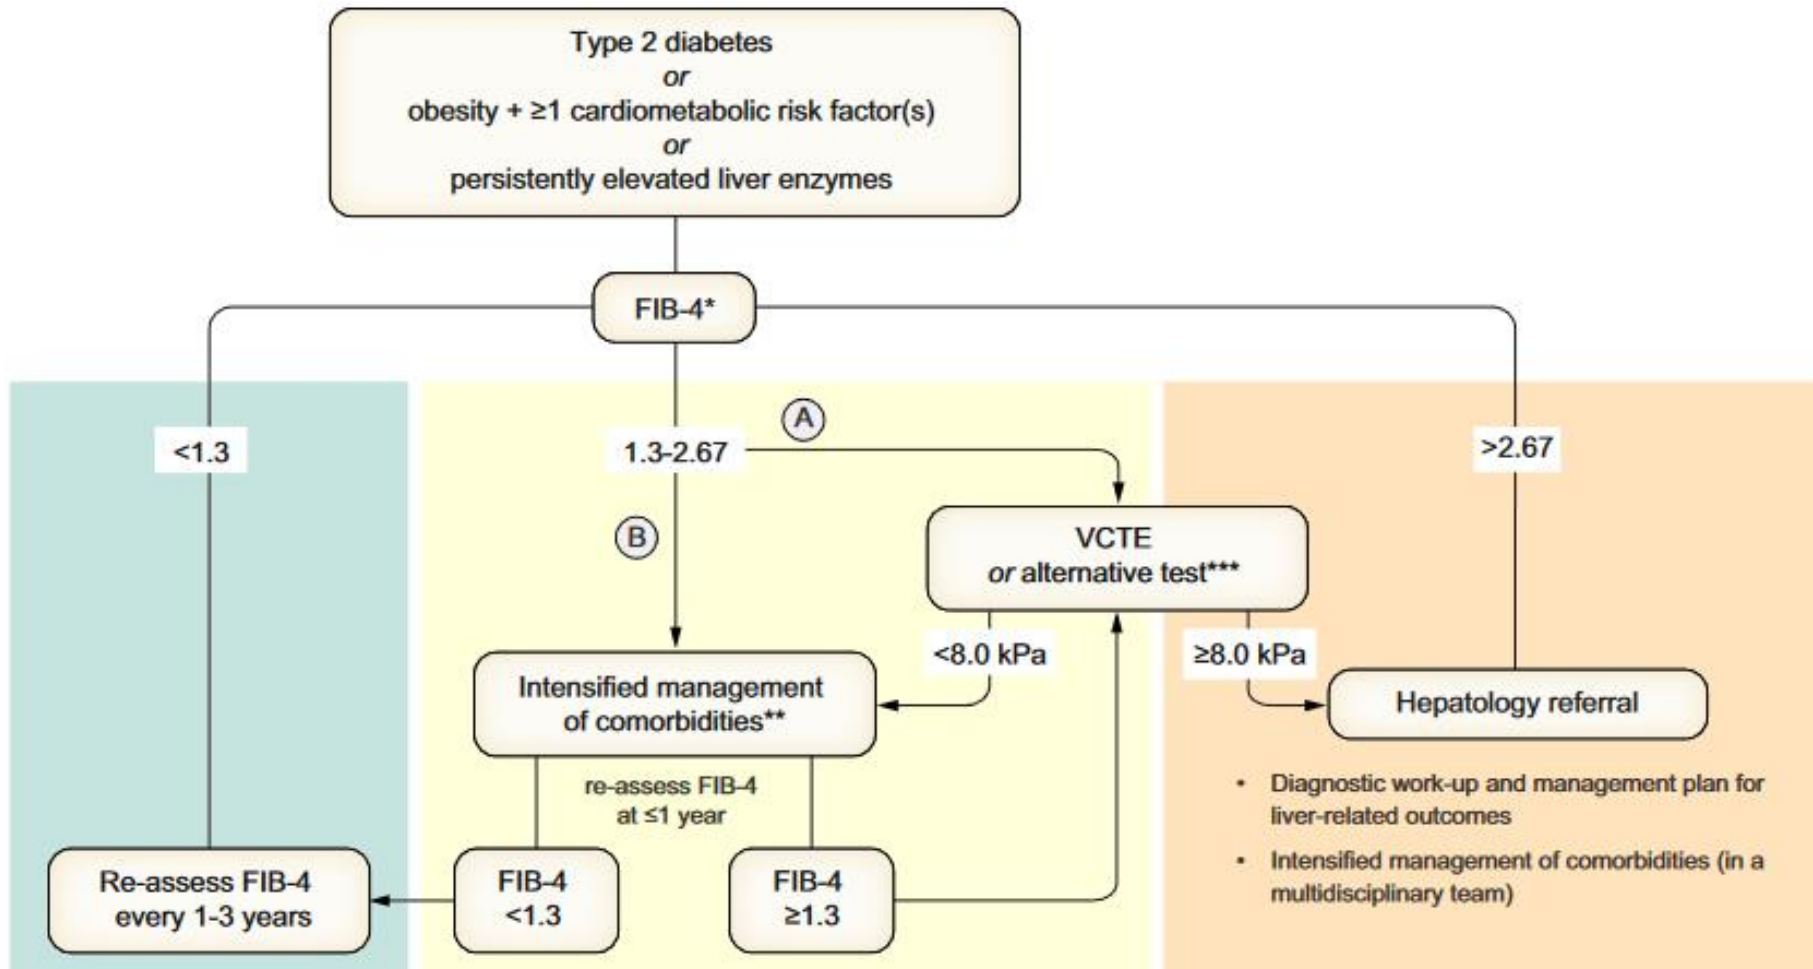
Type 2 diabetes
*or*
obesity + ≥1 cardiometabolic risk factor(s)
*or*
persistently elevated liver enzymes

FIB-4*

<1.3

1.3-2.67

A

>2.67

B

VCTE
*or* alternative test***

<8.0 kPa

≥8.0 kPa

Intensified management of comorbidities**

Hepatology referral

re-assess FIB-4 at ≤1 year

- Diagnostic work-up and management plan for liver-related outcomes
- Intensified management of comorbidities (in a multidisciplinary team)

Re-assess FIB-4 every 1-3 years

FIB-4 <1.3

FIB-4 ≥1.3